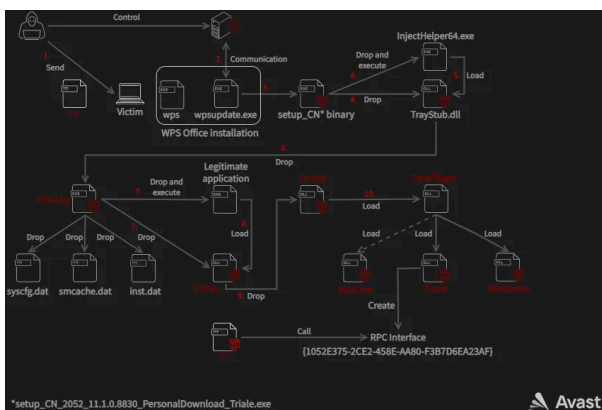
Control

1. Send

Victim

Communication

2.

wps

wpsupdate.exe

WPS Office installation

3.

setup_CN* binary

InjectHelper64.exe

Drop and execute

4.

4. Drop

5. Load

TrayStub.dll

6. Drop

7. Drop and execute

Legitimate application

8. Load

7. Drop

Drop

Drop

syscfg.dat

smcache.dat

inst.dat

9. Drop

10. Load

Load

Load

Load

Create

Call

RPC Interface {1052E375-2CE2-458E-AA80-F3B7D6EA23AF}

*setup_CN_2052_11.1.0.8830_PersonalDownload_Triale.exe

Avast